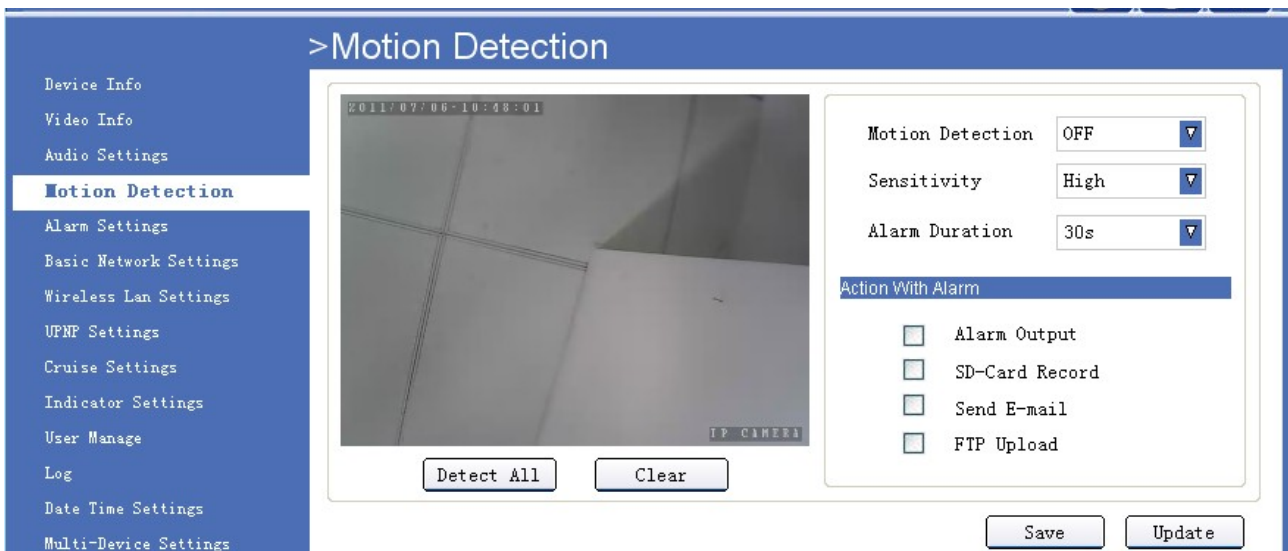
>Motion Detection

Device Info
Video Info
Audio Settings
Motion Detection
Alarm Settings
Basic Network Settings
Wireless Lan Settings
UPNP Settings
Cruise Settings
Indicator Settings
User Manage
Log
Date Time Settings
Multi-Device Settings

2011/07/06-10:48:01

IP CAMERA

Detect All
Clear

Motion Detection OFF
Sensitivity High
Alarm Duration 30s

Action With Alarm

Alarm Output
SD-Card Record
Send E-mail
FTP Upload

Save
Update